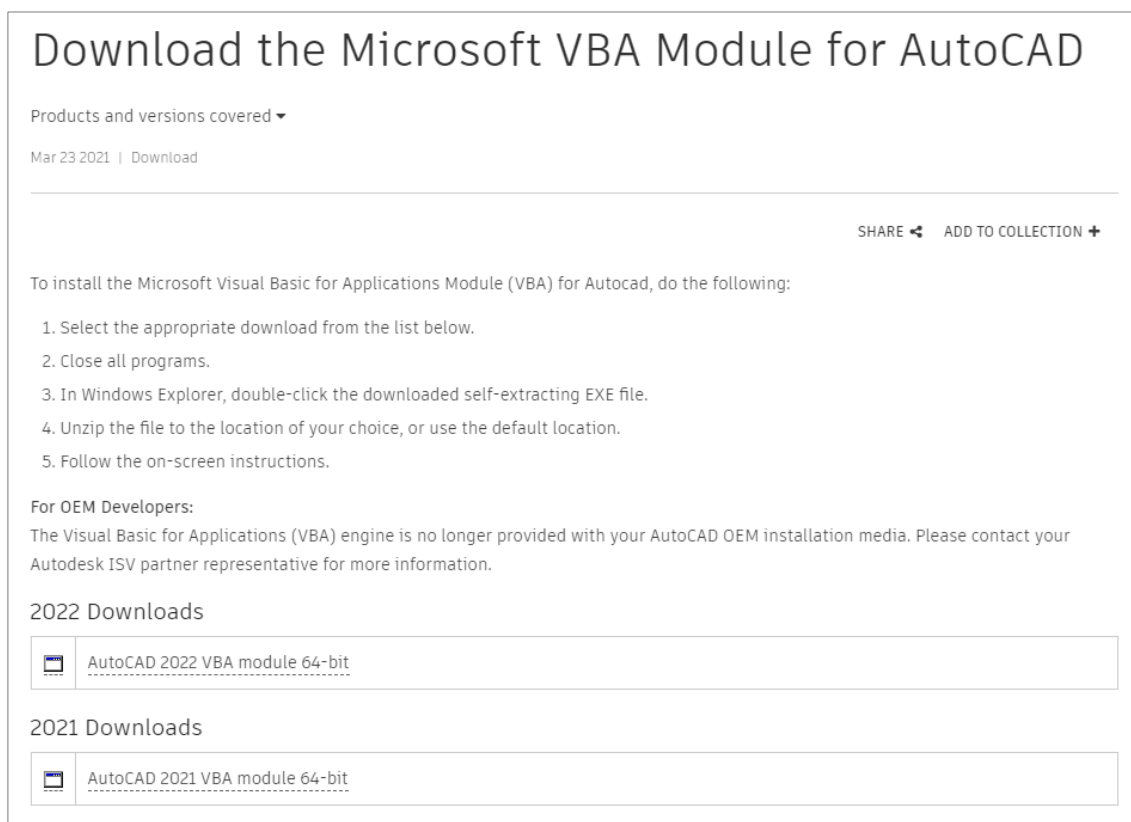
Download the Microsoft VBA Module for AutoCAD

Products and versions covered ▾

Mar 23 2021 | Download

SHARE ADD TO COLLECTION +

To install the Microsoft Visual Basic for Applications Module (VBA) for Autocad, do the following:

1. Select the appropriate download from the list below.
2. Close all programs.
3. In Windows Explorer, double-click the downloaded self-extracting EXE file.
4. Unzip the file to the location of your choice, or use the default location.
5. Follow the on-screen instructions.

For OEM Developers:
The Visual Basic for Applications (VBA) engine is no longer provided with your AutoCAD OEM installation media. Please contact your Autodesk ISV partner representative for more information.

2022 Downloads

AutoCAD 2022 VBA module 64-bit

2021 Downloads

AutoCAD 2021 VBA module 64-bit